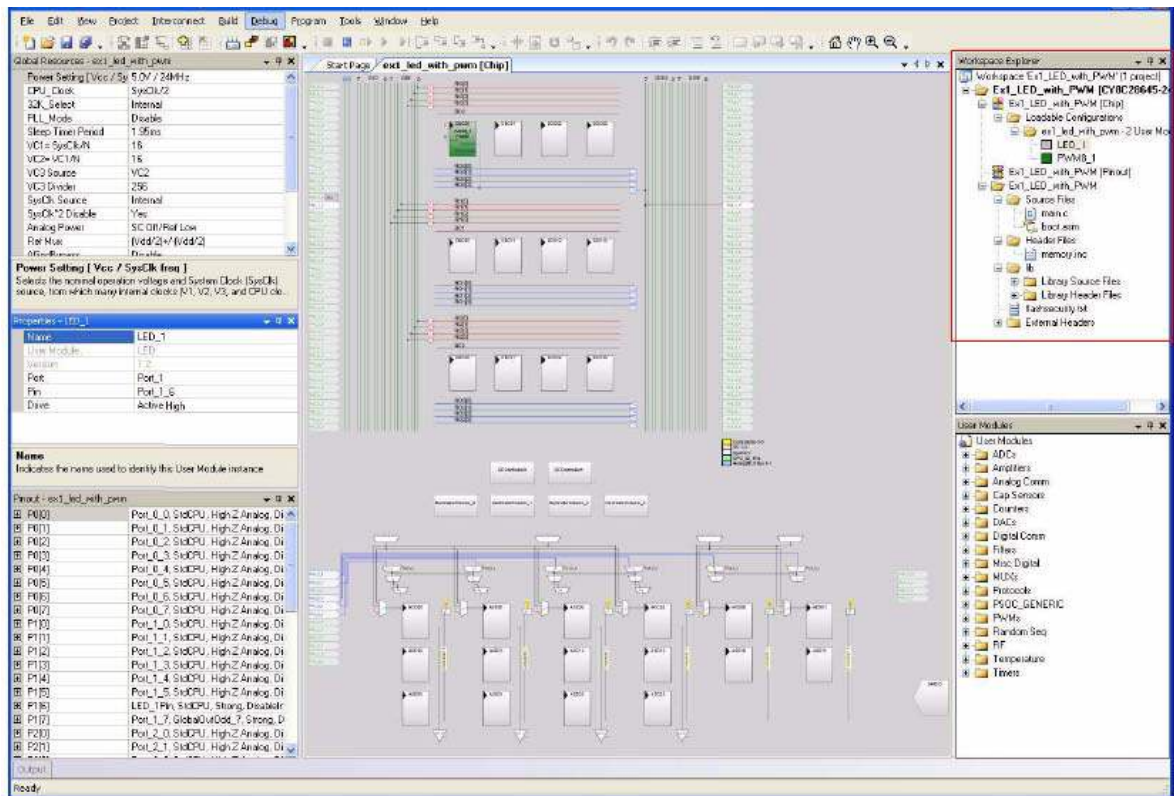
File Edit View Project Interconnect Build Debug Program Tools Window Help

Global Resources - ex1_led_with_pwm

| | |
|---|---|
| Power Setting [ Vcc / Sy | 5.0V / 24MHz |
| CPU_Clock | SysClk/2 |
| 32K_Select | Internal |
| PLL_Mode | Disable |
| Sleep Timer Period | 1.95ms |
| VC1= SysClk/N | 16 |
| VC2= VC1/N | 16 |
| VC3 Source | VC2 |
| VC3 Divider | 256 |
| SysClk Source | Internal |
| SysClk*2 Disable | Yes |
| Analog Power | SC Off/Ref Low |
| Ref Mux | (Vdd/2)+/-(Vdd/2) |

Power Setting [ Vcc / SysClk freq ]
Selects the nominal operation voltage and System Clock (SysClk) source, from which many internal clocks (V1, V2, V3, and CPU clo...

Properties - LED_1

| | |
|---|---|
| Name | LED_1 |
| User Module | LED |
| Version | 1.2 |
| Port | Port_1 |
| Pin | Port_1_6 |
| Drive | Active High |

Name
Indicates the name used to identify this User Module instance

Pinout - ex1_led_with_pwm

| | |
|---|---|
| P0[0] | Port_0_0, StdCPU, High Z Analog, Di |
| P0[1] | Port_0_1, StdCPU, High Z Analog, Di |
| P0[2] | Port_0_2, StdCPU, High Z Analog, Di |
| P0[3] | Port_0_3, StdCPU, High Z Analog, Di |
| P0[4] | Port_0_4, StdCPU, High Z Analog, Di |
| P0[5] | Port_0_5, StdCPU, High Z Analog, Di |
| P0[6] | Port_0_6, StdCPU, High Z Analog, Di |
| P0[7] | Port_0_7, StdCPU, High Z Analog, Di |
| P1[0] | Port_1_0, StdCPU, High Z Analog, Di |
| P1[1] | Port_1_1, StdCPU, High Z Analog, Di |
| P1[2] | Port_1_2, StdCPU, High Z Analog, Di |
| P1[3] | Port_1_3, StdCPU, High Z Analog, Di |
| P1[4] | Port_1_4, StdCPU, High Z Analog, Di |
| P1[5] | Port_1_5, StdCPU, High Z Analog, Di |
| P1[6] | LED_1Pin, StdCPU, Strong, DisableIr |
| P1[7] | Port_1_7, GlobalOutOdd_7, Strong, D |
| P2[0] | Port_2_0, StdCPU, High Z Analog, Di |
| P2[1] | Port_2_1, StdCPU, High Z Analog, Di |

Output

Ready

Start Page | ex1_led_with_pwm [Chip]

Workspace Explorer
Workspace 'Ex1_LED_with_PWM' (1 project)
Ex1_LED_with_PWM [CY8C28645-24
Ex1_LED_with_PWM [Chip]
Loadable Configurations
ex1_led_with_pwm - 2 User Mo
LED_1
PWM8_1
Ex1_LED_with_PWM [Pinout]
Ex1_LED_with_PWM
Source Files
main.c
boot.asm
Header Files
memory.inc
lib
Library Source Files
Library Header Files
flashsecurity.txt
External Headers

User Modules
User Modules
ADCs
Amplifiers
Analog Comm
Cap Sensors
Counters
DACs
Digital Comm
Filters
Misc Digital
MUXs
Protocols
PSOC_GENERIC
PWMs
Random Seq
RF
Temperature
Timers